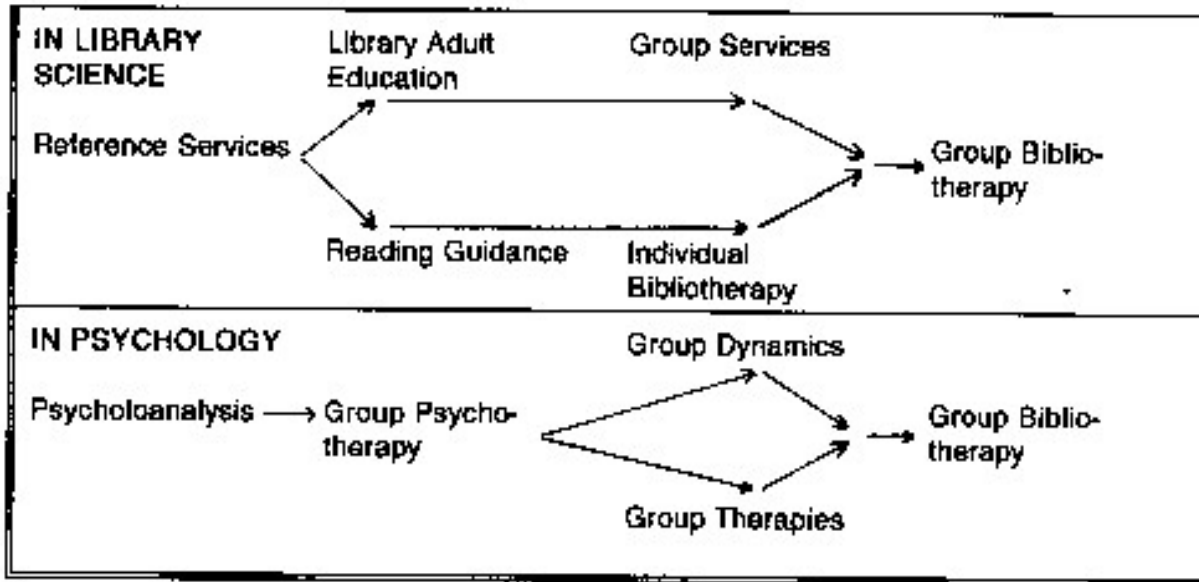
IN LIBRARY SCIENCE

Library Adult Education

Group Services

Reference Services

Group Bibliotherapy

Reading Guidance

Individual Bibliotherapy

IN PSYCHOLOGY

Group Dynamics

Psycholoanalysis ⟶ Group Psychotherapy

Group Bibliotherapy

Group Therapies